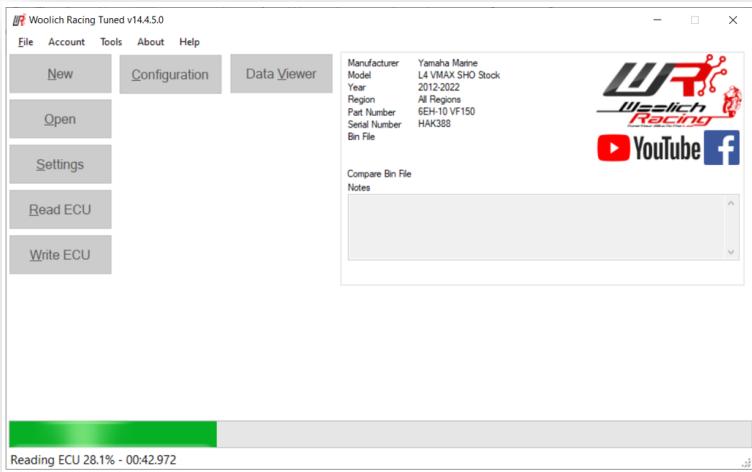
Woolich Racing Tuned v14.4.5.0

File Account Tools About Help

New

Configuration

Data Viewer

Open

Settings

Read ECU

Write ECU

| Manufacturer | Yamaha Marine |
|---|---|
| Model | L4 VMAX SHO Stock |
| Year | 2012-2022 |
| Region | All Regions |
| Part Number | 6EH-10 VF150 |
| Serial Number | HAK388 |
| Bin File | |

Compare Bin File

Notes

WR

Woolich Racing

YouTube

f

Reading ECU 28.1% - 00:42.972